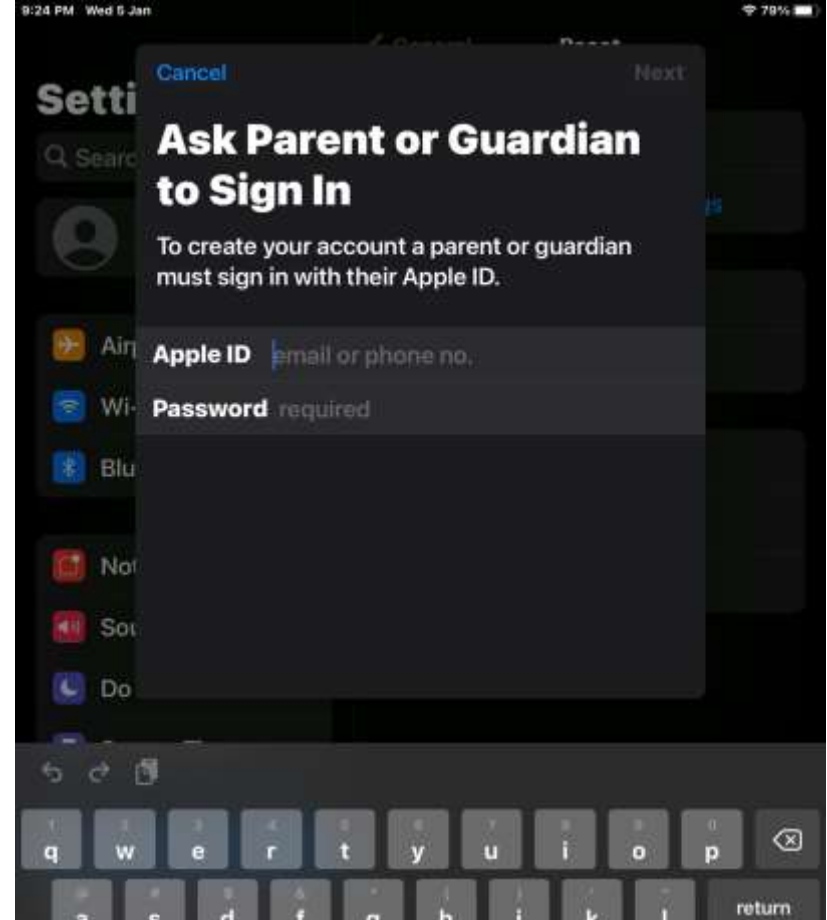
9:24 PM Wed 5 Jan

79%

Cancel

Next

Setti

Q Searc

Ask Parent or Guardian to Sign In

To create your account a parent or guardian must sign in with their Apple ID.

Apple ID email or phone no.

Password required

Air

Wi-

Blu

Not

Sou

Do

q w e r t y u i o p

return

a s d f g h j k l